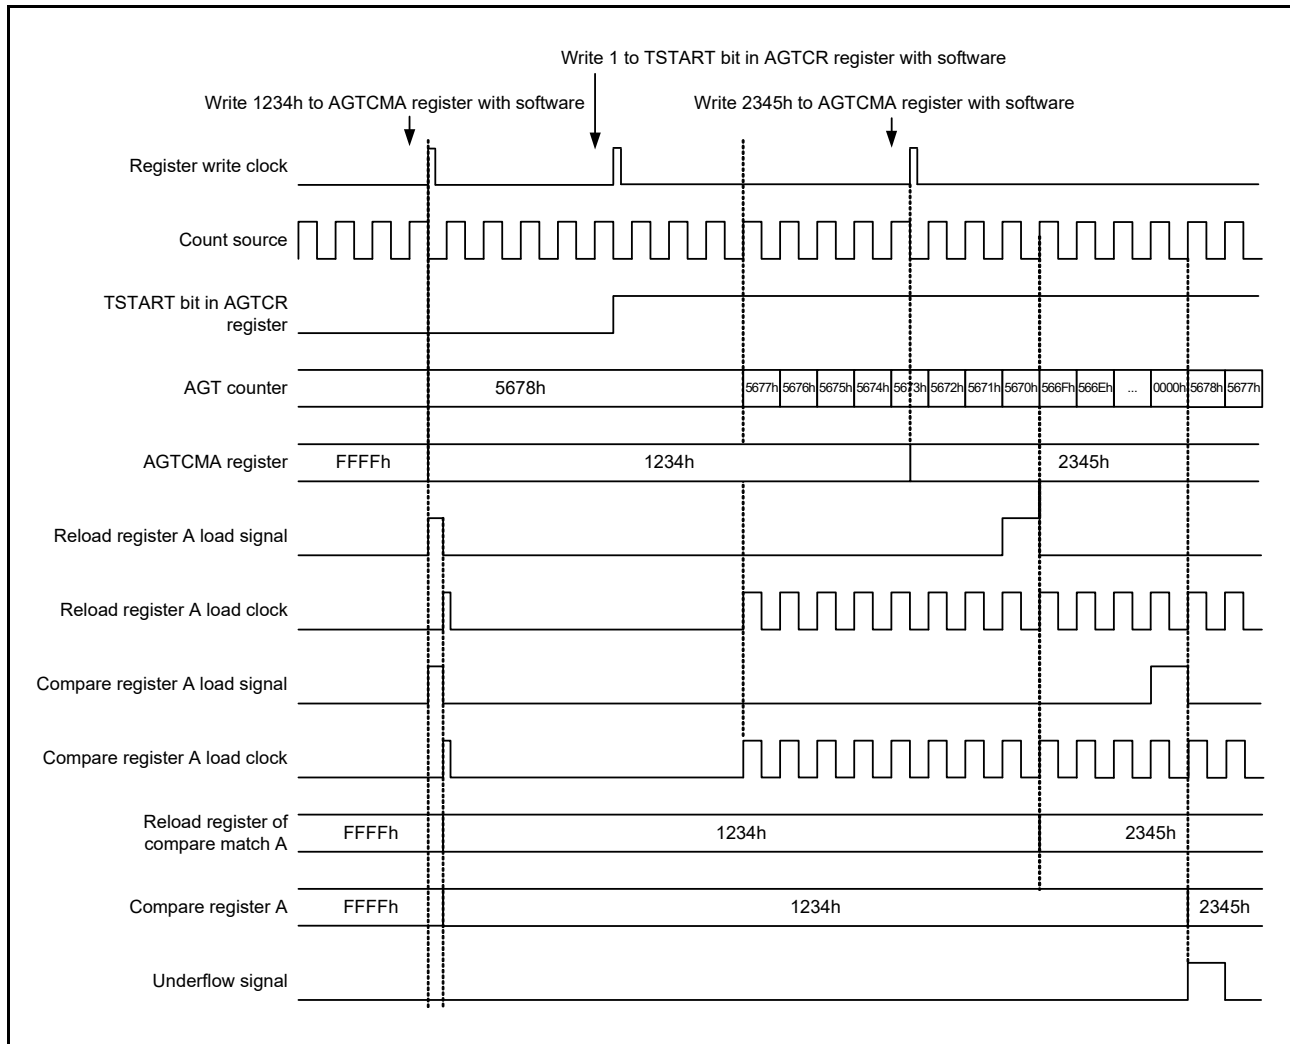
Write 1 to TSTART bit in AGTCR register with software

Write 1234h to AGTCMA register with software

Write 2345h to AGTCMA register with software

Register write clock

Count source

TSTART bit in AGTCR register

AGT counter

5678h

5677h 5676h 5675h 5674h 5673h 5672h 5671h 5670h 566Fh 566Eh ... 0000h 5678h 5677h

AGTCMA register

FFFFh

1234h

2345h

Reload register A load signal

Reload register A load clock

Compare register A load signal

Compare register A load clock

Reload register of compare match A

FFFFh

1234h

2345h

Compare register A

FFFFh

1234h

2345h

Underflow signal